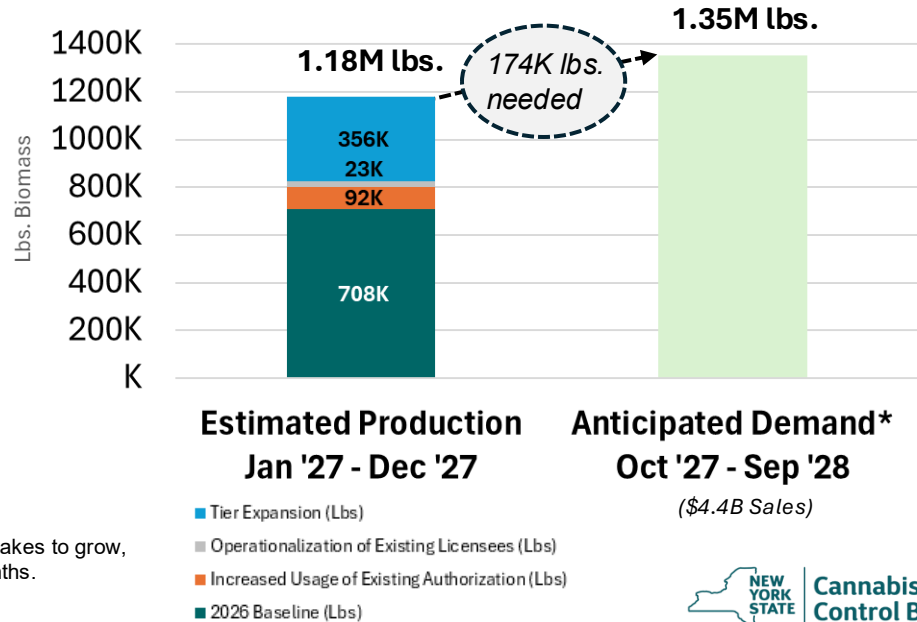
1400K
1200K
1000K
800K
600K
400K
200K
K

Lbs. Biomass

1.18M lbs.

174K lbs. needed

1.35M lbs.

356K
23K
92K
708K

Estimated Production
Jan '27 - Dec '27

Anticipated Demand*
Oct '27 - Sep '28
($4.4B Sales)

Tier Expansion (Lbs)
Operationalization of Existing Licensees (Lbs)
Increased Usage of Existing Authorization (Lbs)
2026 Baseline (Lbs)

akes to grow,
nths.

NEW YORK STATE
Cannabis
Control B